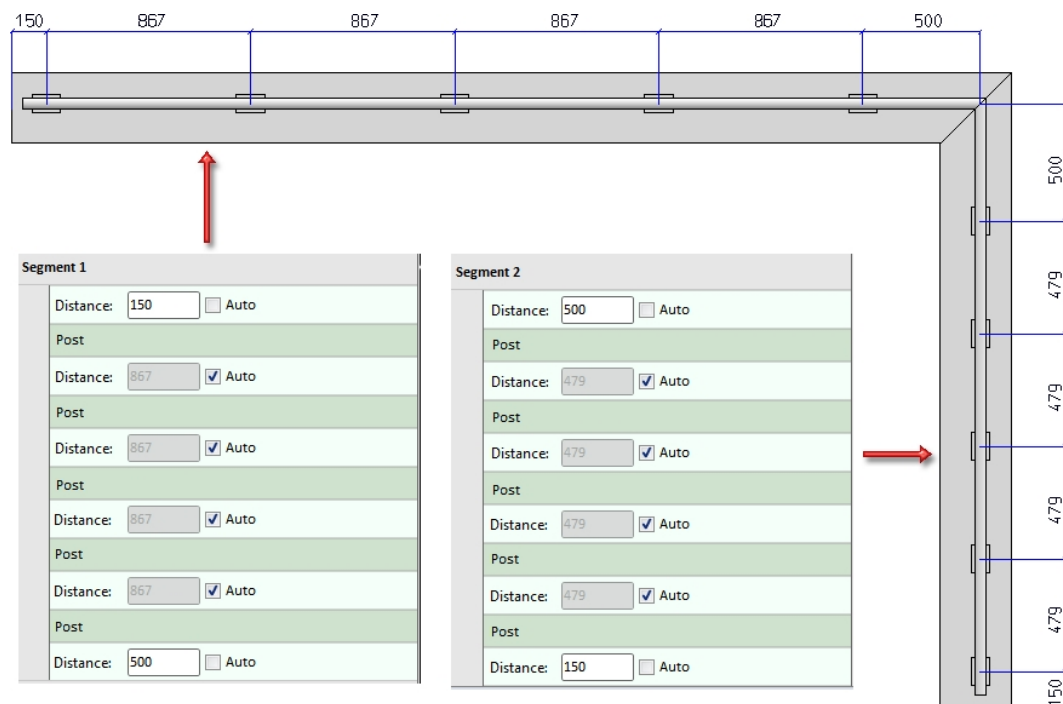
150 867 867 867 867 500

Segment 1

Distance: 150 Auto

Post

Distance: 867 Auto

Post

Distance: 867 Auto

Post

Distance: 867 Auto

Post

Distance: 867 Auto

Post

Distance: 500 Auto

Segment 2

Distance: 500 Auto

Post

Distance: 479 Auto

Post

Distance: 479 Auto

Post

Distance: 479 Auto

Post

Distance: 479 Auto

Post

Distance: 150 Auto

500 479 479 479 479 150